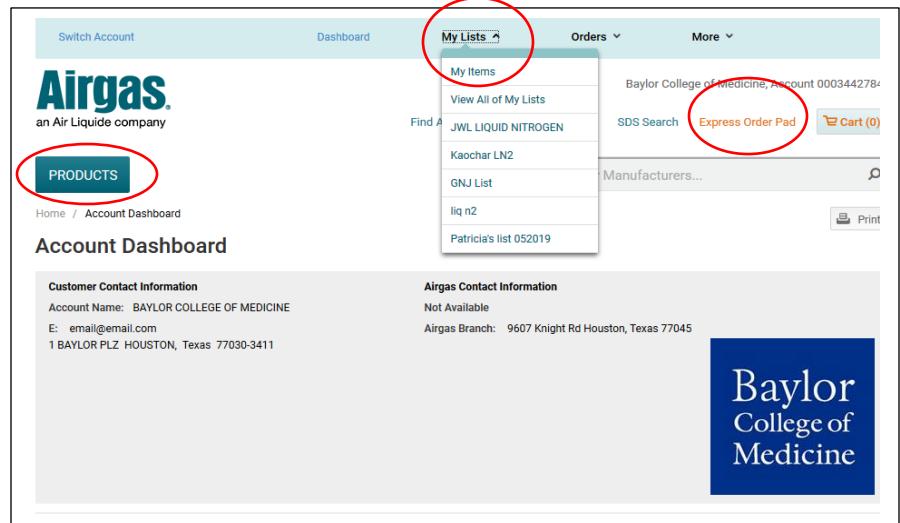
Switch Account Dashboard My Lists Orders More

My Items
View All of My Lists
JWL LIQUID NITROGEN
Kaochar LN2
GNJ List
liq n2
Patricia's list 052019

Airgas.
an Air Liquide company

Baylor College of Medicine, Account 000344278

Find A SDS Search Express Order Pad Cart (0)

PRODUCTS

Manufacturers...

Home / Account Dashboard

Print

Account Dashboard

Customer Contact Information
Account Name: BAYLOR COLLEGE OF MEDICINE
E: email@email.com
1 BAYLOR PLZ HOUSTON, Texas 77030-3411

Airgas Contact Information
Not Available
Airgas Branch: 9607 Knight Rd Houston, Texas 77045

Baylor College of Medicine